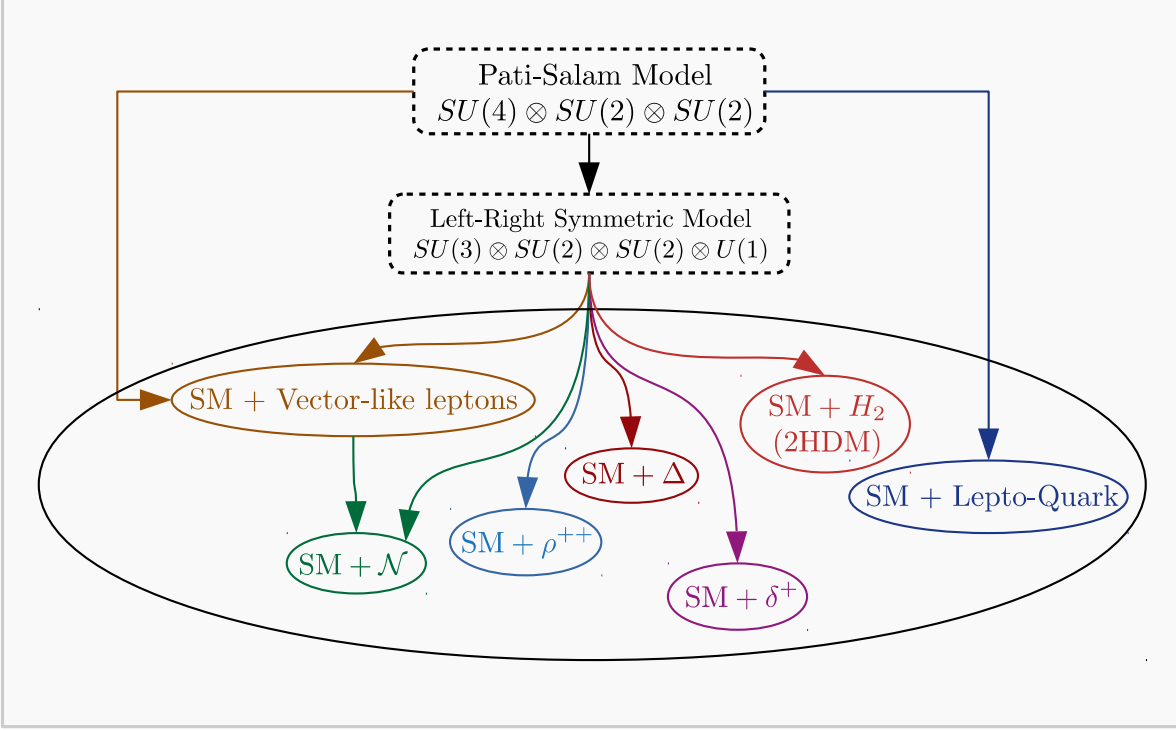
Pati-Salam Model
$SU(4) \otimes SU(2) \otimes SU(2)$

Left-Right Symmetric Model
$SU(3) \otimes SU(2) \otimes SU(2) \otimes U(1)$

SM + Vector-like leptons

SM + $H_2$
(2HDM)

SM + $\Delta$

SM + Lepto-Quark

SM + $\mathcal{N}$

SM + $\rho^{++}$

SM + $\delta^{+}$